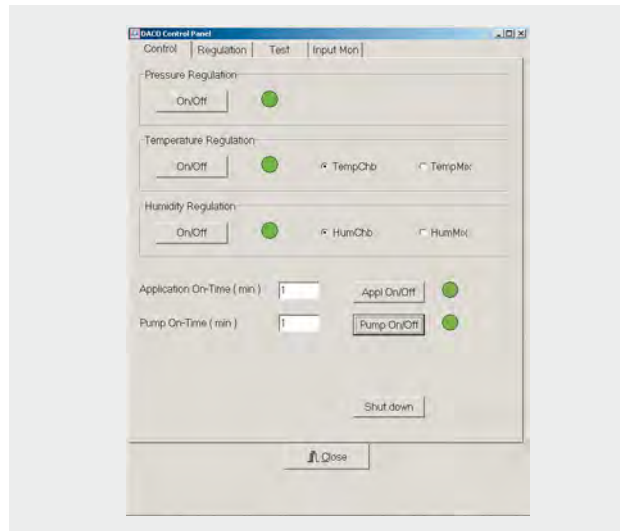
DACO Control Panel

Control | Regulation | Test | Input Mon

Pressure Regulation

On/Off

Temperature Regulation

On/Off

TempChb

TempMix

Humidity Regulation

On/Off

HumChb

HumMix

Application On-Time ( min ) 1

Appl On/Off

Pump On-Time ( min ) 1

Pump On/Off

Shut down

Close